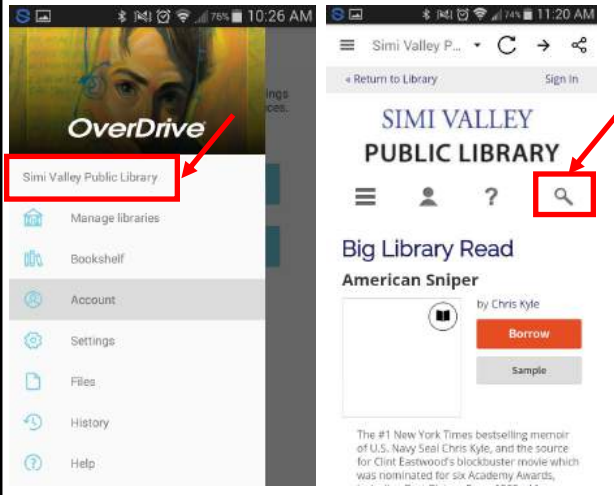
76% 10:26 AM

OverDrive

ings
ces.

Simi Valley Public Library

Manage libraries

Bookshelf

Account

Settings

Files

History

Help

74% 11:20 AM

Simi Valley P...

« Return to Library

Sign In

SIMI VALLEY
PUBLIC LIBRARY

Big Library Read

American Sniper

by Chris Kyle

Borrow

Sample

The #1 New York Times bestselling memoir of U.S. Navy Seal Chris Kyle, and the source for Clint Eastwood's blockbuster movie which was nominated for six Academy Awards,